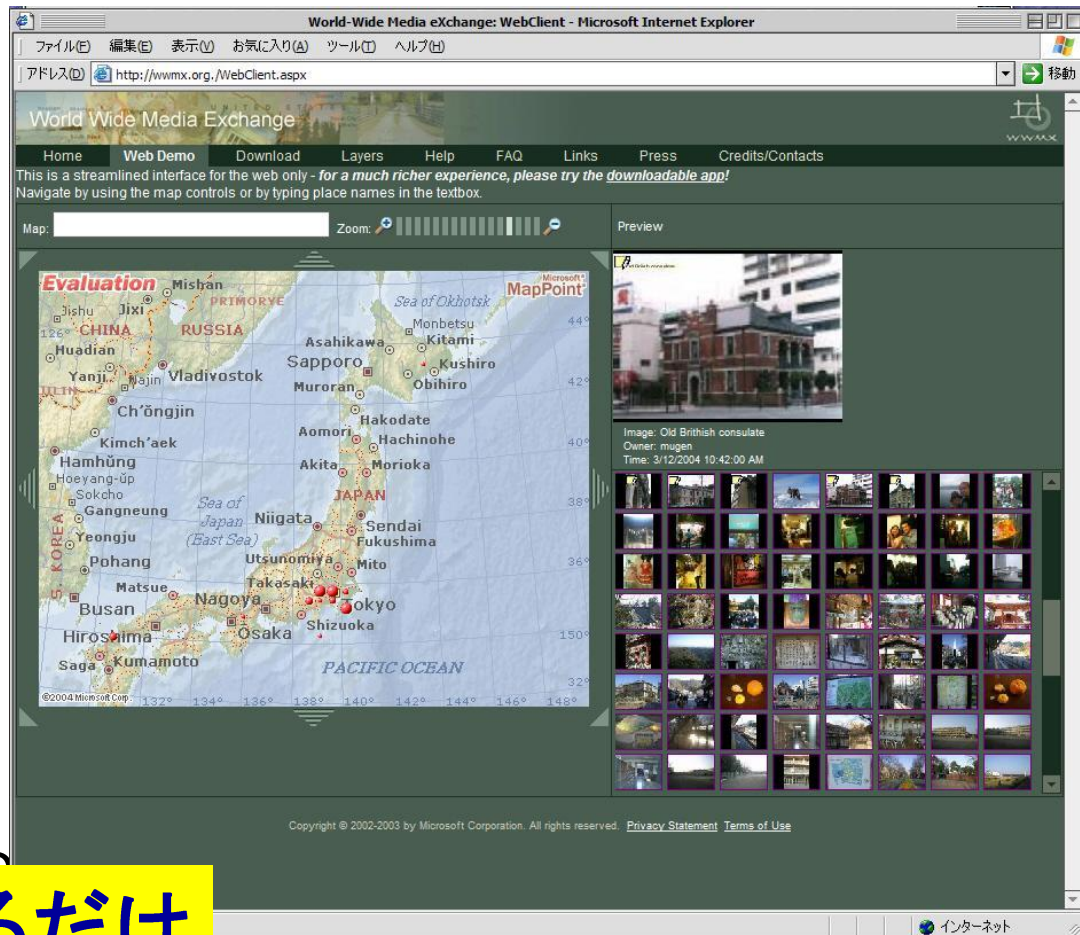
World-Wide Media eXchange: WebClient - Microsoft Internet Explorer

ファイル(F) 編集(E) 表示(V) お気に入り(A) ツール(T) ヘルプ(H)

アドレス(D) http://wwmx.org./WebClient.aspx

移動

World Wide Media Exchange

WWMX

Home Web Demo Download Layers Help FAQ Links Press Credits/Contacts

This is a streamlined interface for the web only - *for a much richer experience, please try the downloadable app!*
Navigate by using the map controls or by typing place names in the textbox.

Map:

Zoom:

Preview

Evaluation

MapPoint

Mishan, PRIMORYE, Sea of Okhotsk, Jishu, Jixi, CHINA, RUSSIA, Monbetsu, Kitami, Asahikawa, Huadian, Sapporo, Kushiro, Yanji, Najin, Vladivostok, Muroran, Obihiro, Ch'ŏngjin, Hakodate, Aomori, Hachinohe, Kimch'aek, Hamhŭng, Akita, Morioka, Hoeyang-ŭp, Sokcho, JAPAN, Sea of Japan (East Sea), Gangneung, Niigata, Sendai, Yeongju, Fukushima, KOREA, Pohang, Utsunomiya, Mito, Matsue, Takasaki, Nagoya, Tokyo, Busan, Osaka, Shizuoka, Hiroshima, Kumamoto, Saga, PACIFIC OCEAN

126° 132° 134° 136° 138° 140° 142° 144° 146° 148° 44° 42° 40° 38° 36° 150° 32°

©2004 Microsoft Corp.

Image: Old Brithish consulate
Owner: mugen
Time: 3/12/2004 10:42:00 AM

Copyright © 2002-2003 by Microsoft Corporation. All rights reserved. Privacy Statement Terms of Use

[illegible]るだけ

インターネット